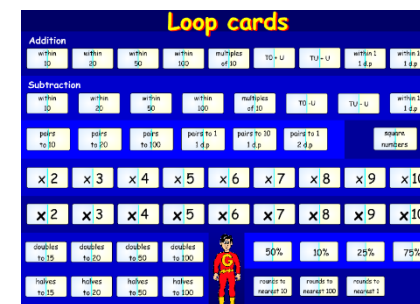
Loop cards

Addition

within 10 | within 20 | within 50 | within 100 | multiples of 10 | TO + U | TU + U | within 1 1 d.p | within 1 1 d.p

Subtraction

within 10 | within 20 | within 50 | within 100 | multiples of 10 | TO - U | TU - U | within 1 1 d.p

pairs to 10 | pairs to 20 | pairs to 100 | pairs to 1 1 d.p | pairs to 10 1 d.p | pairs to 1 2 d.p | square numbers

$\times 2$ | $\times 3$ | $\times 4$ | $\times 5$ | $\times 6$ | $\times 7$ | $\times 8$ | $\times 9$ | $\times 10$

$\times 2$ | $\times 3$ | $\times 4$ | $\times 5$ | $\times 6$ | $\times 7$ | $\times 8$ | $\times 9$ | $\times 10$

doubles to 15 | doubles to 20 | doubles to 50 | doubled to 100 | G | 50% | 10% | 25% | 75%

halves to 15 | halves to 20 | halves to 50 | halves to 100 | rounds to nearest 10 | rounds to nearest 100 | rounds to nearest 1